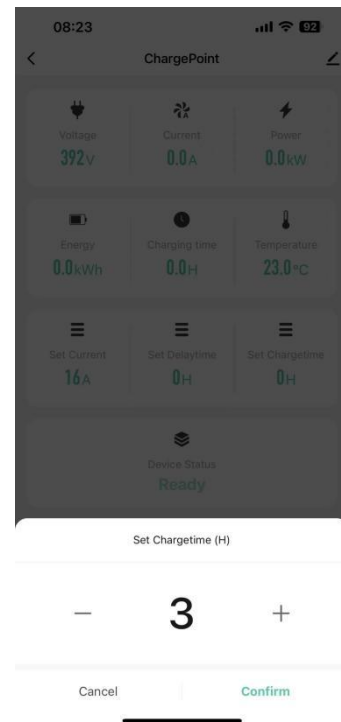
08:23

92

<

ChargePoint

Voltage
392V

Current
0.0A

Power
0.0kW

Energy
0.0kWh

Charging time
0.0H

Temperature
23.0°C

Set Current
16A

Set Delaytime
0H

Set Chargetime
0H

Device Status
Ready

Set Chargetime (H)

−
3
+

Cancel

Confirm